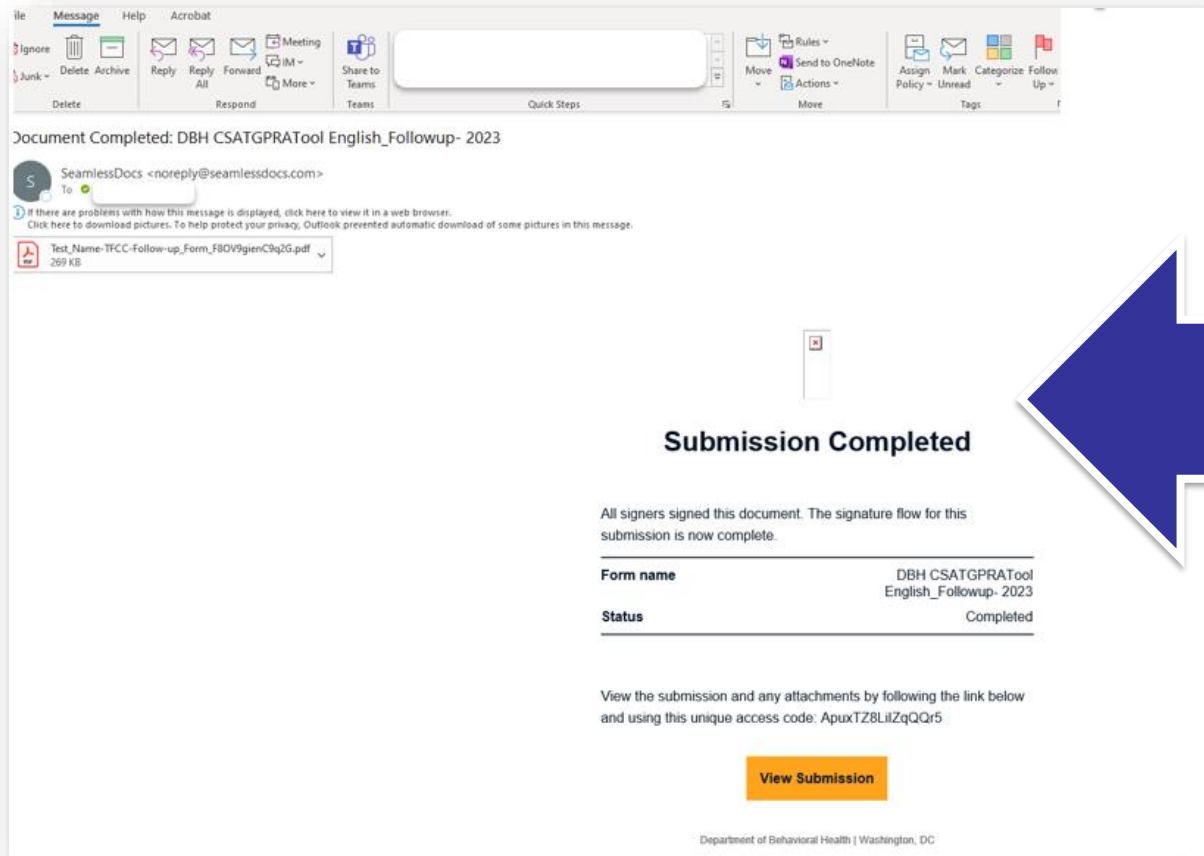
ile Message Help Acrobat

Ignore Junk Delete Archive
Delete

Reply Reply All Forward Meeting IM More
Respond

Share to Teams
Teams

Quick Steps

Move Rules Send to OneNote Actions
Move

Assign Policy Mark Unread Categorize Follow Up
Tags

Document Completed: DBH CSATGPRATool English_Followup- 2023

S SeamlessDocs <noreply@seamlessdocs.com>
To

If there are problems with how this message is displayed, click here to view it in a web browser.
Click here to download pictures. To help protect your privacy, Outlook prevented automatic download of some pictures in this message.

Test_Name-TFCC-Follow-up_Form_F8OV9gienC9q2G.pdf
269 KB

Submission Completed

All signers signed this document. The signature flow for this submission is now complete.

| Form name | DBH CSATGPRATool English_Followup- 2023 |
|---|---|
| Status | Completed |

View the submission and any attachments by following the link below and using this unique access code: ApuxTZ8LilZqQQr5

View Submission

Department of Behavioral Health | Washington, DC